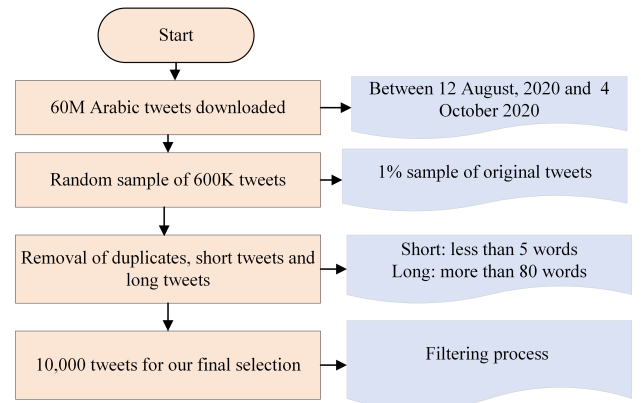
Start

60M Arabic tweets downloaded

Between 12 August, 2020 and 4 October 2020

Random sample of 600K tweets

1% sample of original tweets

Removal of duplicates, short tweets and long tweets

Short: less than 5 words
Long: more than 80 words

10,000 tweets for our final selection

Filtering process